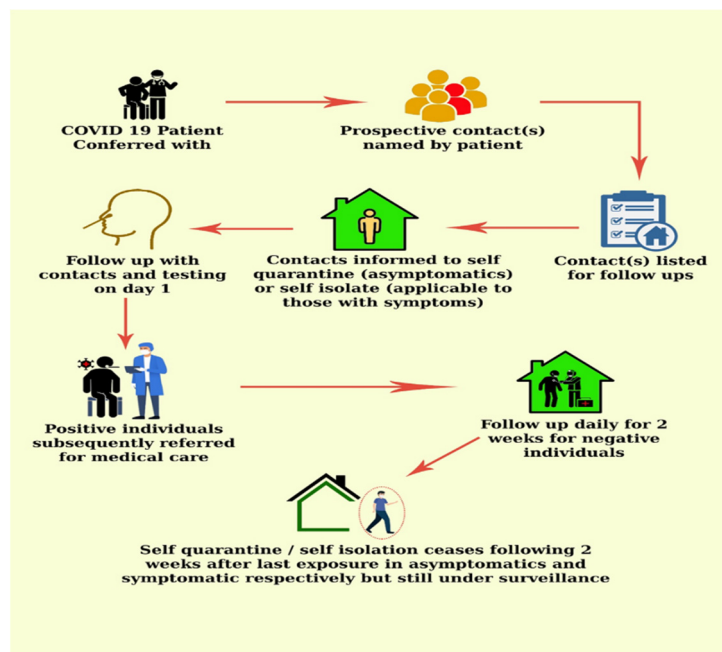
COVID 19 Patient Conferred with

Prospective contact(s) named by patient

Contact(s) listed for follow ups

Contacts informed to self quarantine (asymptomatics) or self isolate (applicable to those with symptoms)

Follow up with contacts and testing on day 1

Positive individuals subsequently referred for medical care

Follow up daily for 2 weeks for negative individuals

Self quarantine / self isolation ceases following 2 weeks after last exposure in asymptomatics and symptomatic respectively but still under surveillance